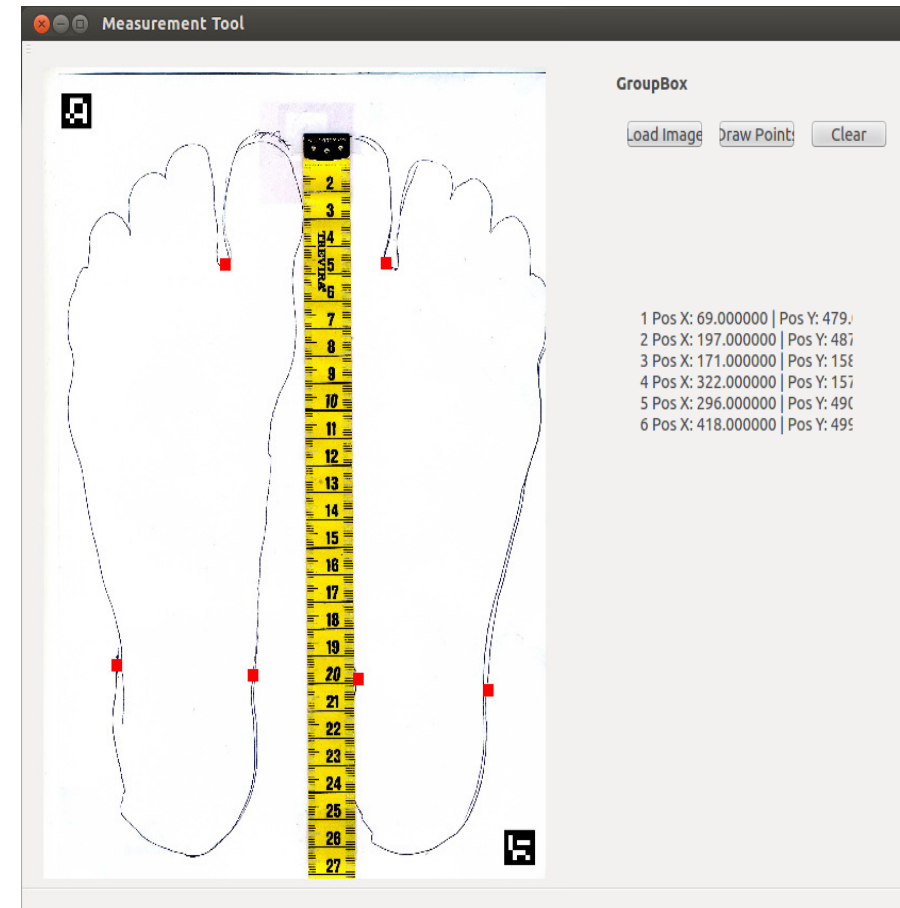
Measurement Tool

GroupBox

Load Image
Draw Points
Clear

1 Pos X: 69.000000 | Pos Y: 479.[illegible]
2 Pos X: 197.000000 | Pos Y: 487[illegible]
3 Pos X: 171.000000 | Pos Y: 158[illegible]
4 Pos X: 322.000000 | Pos Y: 157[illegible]
5 Pos X: 296.000000 | Pos Y: 490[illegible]
6 Pos X: 418.000000 | Pos Y: 499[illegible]

2
3
4
5
6
7
8
9
10
11
12
13
14
15
16
17
18
19
20
21
22
23
24
25
26
27